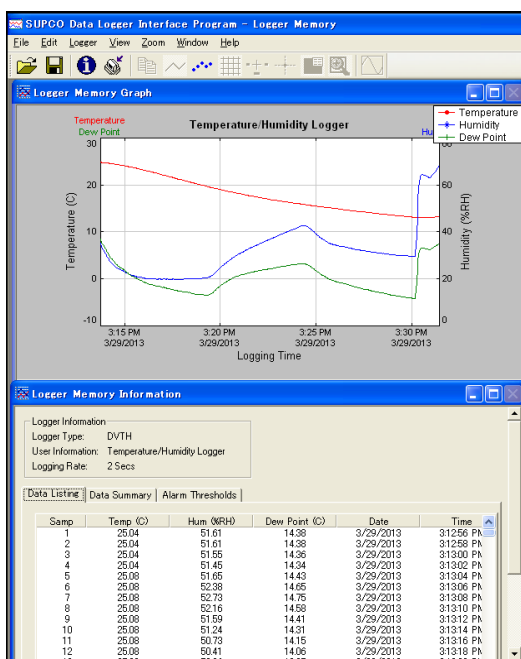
SUPCO Data Logger Interface Program - Logger Memory

File Edit Logger View Zoom Window Help

Logger Memory Graph

Temperature
Dew Point
Temperature/Humidity Logger
Hu

Temperature
Humidity
Dew Point

30
20
10
0
-10

Temperature (C)

80
60
40
20
0

Humidity (%RH)

3:15 PM 3/29/2013
3:20 PM 3/29/2013
3:25 PM 3/29/2013
3:30 PM 3/29/2013

Logging Time

Logger Memory Information

Logger Information
Logger Type: DVTH
User Information: Temperature/Humidity Logger
Logging Rate: 2 Secs

Data Listing | Data Summary | Alarm Thresholds

| Samp | Temp (C) | Hum (%RH) | Dew Point (C) | Date | Time |
|---|---|---|---|---|---|
| 1 | 25.04 | 51.61 | 14.38 | 3/29/2013 | 3:12:56 PM |
| 2 | 25.04 | 51.61 | 14.38 | 3/29/2013 | 3:12:58 PM |
| 3 | 25.04 | 51.55 | 14.36 | 3/29/2013 | 3:13:00 PM |
| 4 | 25.04 | 51.45 | 14.34 | 3/29/2013 | 3:13:02 PM |
| 5 | 25.08 | 51.65 | 14.43 | 3/29/2013 | 3:13:04 PM |
| 6 | 25.08 | 52.38 | 14.65 | 3/29/2013 | 3:13:06 PM |
| 7 | 25.08 | 52.73 | 14.75 | 3/29/2013 | 3:13:08 PM |
| 8 | 25.08 | 52.16 | 14.58 | 3/29/2013 | 3:13:10 PM |
| 9 | 25.08 | 51.59 | 14.41 | 3/29/2013 | 3:13:12 PM |
| 10 | 25.08 | 51.24 | 14.31 | 3/29/2013 | 3:13:14 PM |
| 11 | 25.08 | 50.73 | 14.15 | 3/29/2013 | 3:13:16 PM |
| 12 | 25.08 | 50.41 | 14.06 | 3/29/2013 | 3:13:18 PM |